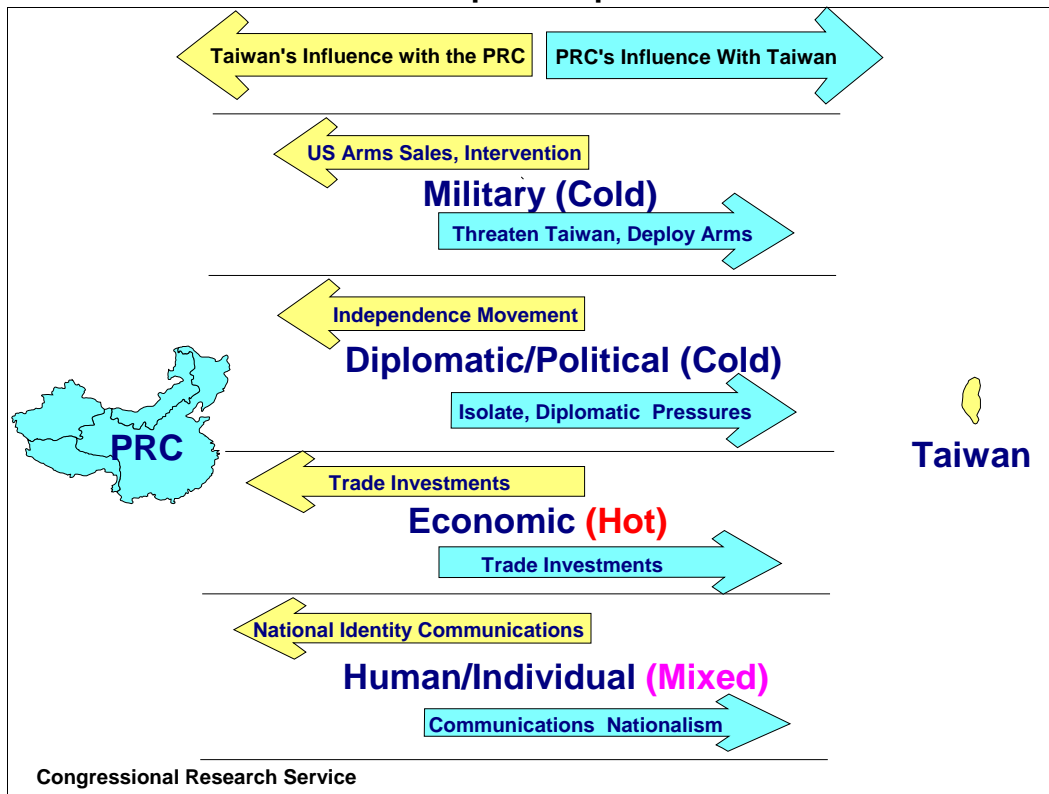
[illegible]

Taiwan's Influence with the PRC

PRC's Influence With Taiwan

US Arms Sales, Intervention

Military (Cold)

Threaten Taiwan, Deploy Arms

Independence Movement

Diplomatic/Political (Cold)

Isolate, Diplomatic Pressures

PRC

Taiwan

Trade Investments

Economic (Hot)

Trade Investments

National Identity Communications

Human/Individual (Mixed)

Communications Nationalism

Congressional Research Service